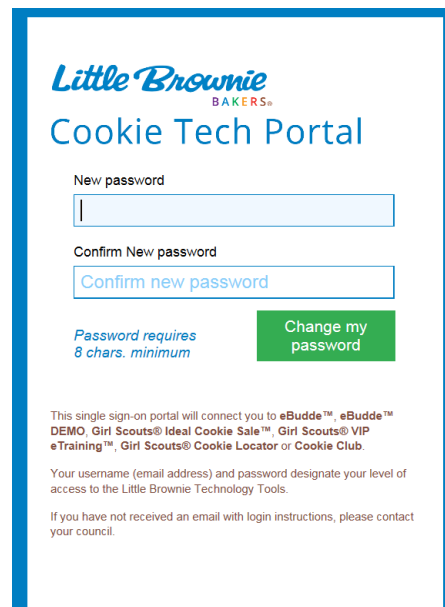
Little Brownie
BAKERS®
Cookie Tech Portal

New password

Confirm New password

Confirm new password

Password requires 8 chars. minimum

Change my password

This single sign-on portal will connect you to eBudde™, eBudde™ DEMO, Girl Scouts® Ideal Cookie Sale™, Girl Scouts® VIP eTraining™, Girl Scouts® Cookie Locator or Cookie Club.

Your username (email address) and password designate your level of access to the Little Brownie Technology Tools.

If you have not received an email with login instructions, please contact your council.